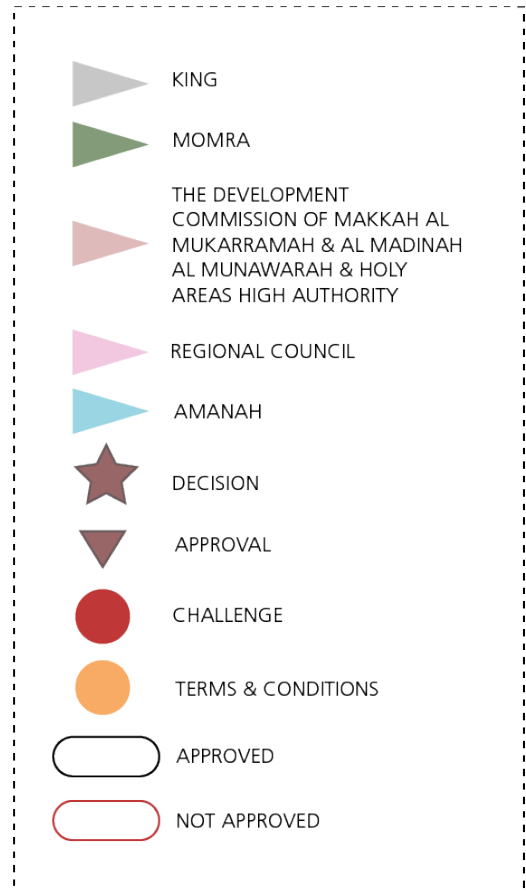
KING

MOMRA

THE DEVELOPMENT COMMISSION OF MAKKAH AL MUKARRAMAH & AL MADINAH AL MUNAWARAH & HOLY AREAS HIGH AUTHORITY

REGIONAL COUNCIL

AMANAH

DECISION

APPROVAL

CHALLENGE

TERMS & CONDITIONS

APPROVED

NOT APPROVED